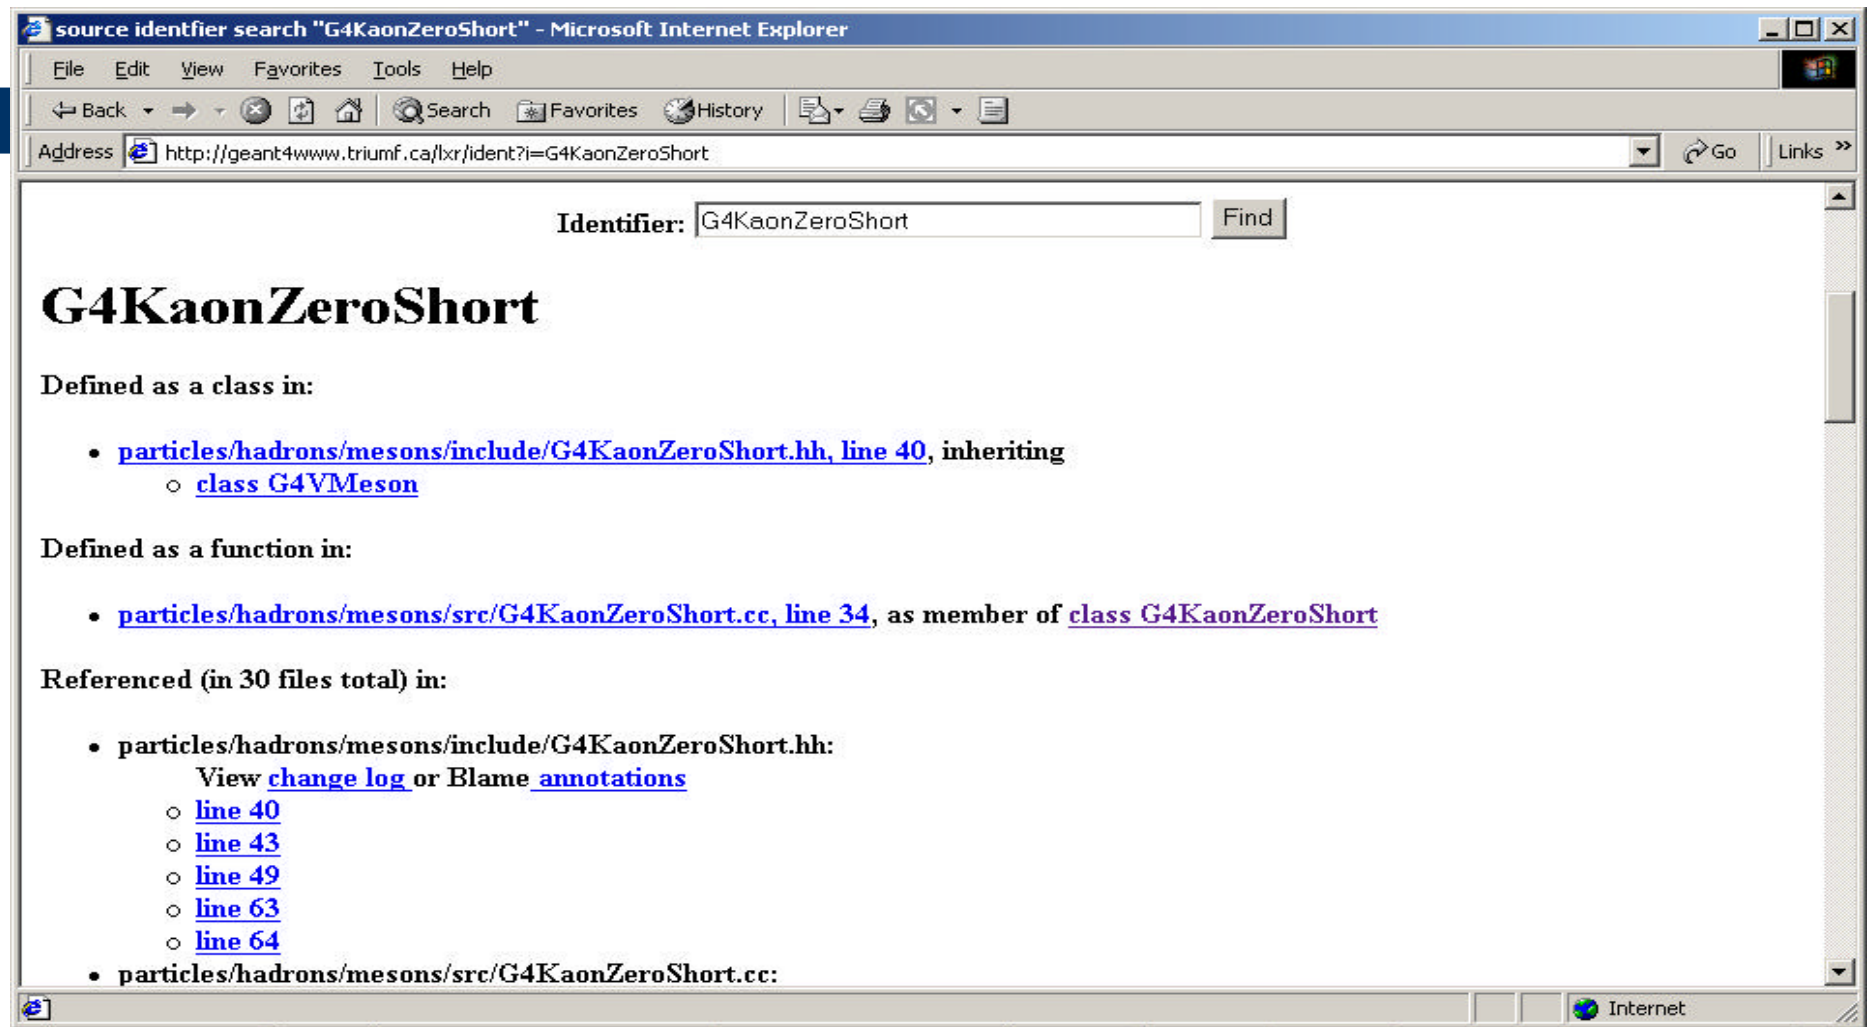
source identfier search "G4KaonZeroShort" - Microsoft Internet Explorer

File Edit View Favorites Tools Help

Back Search Favorites History

Address http://geant4www.triumf.ca/lxr/ident?i=G4KaonZeroShort Go Links

Identifier: G4KaonZeroShort Find

G4KaonZeroShort

Defined as a class in:

- particles/hadrons/mesons/include/G4KaonZeroShort.hh, line 40, inheriting
  - class G4VMeson

Defined as a function in:

- particles/hadrons/mesons/src/G4KaonZeroShort.cc, line 34, as member of class G4KaonZeroShort

Referenced (in 30 files total) in:

- particles/hadrons/mesons/include/G4KaonZeroShort.hh:
  View change log or Blame annotations
  - line 40
  - line 43
  - line 49
  - line 63
  - line 64
- particles/hadrons/mesons/src/G4KaonZeroShort.cc:

Internet